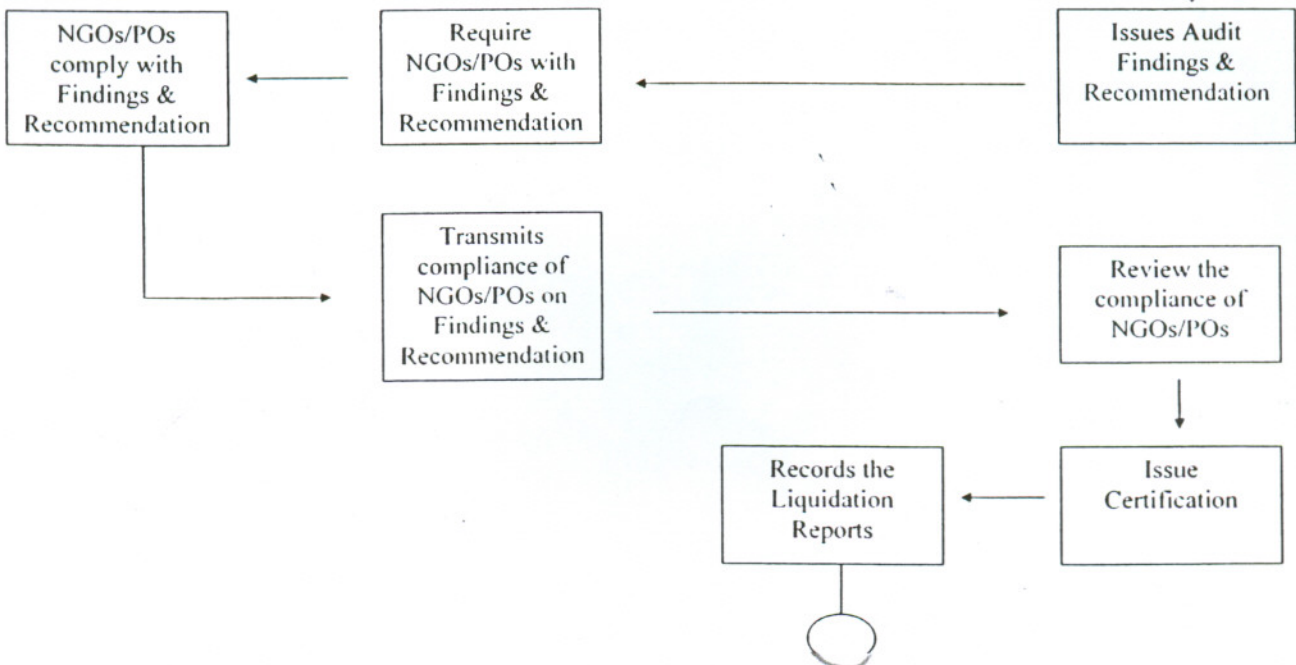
NGOs/POs comply with Findings & Recommendation

Require NGOs/POs with Findings & Recommendation

Issues Audit Findings & Recommendation

Transmits compliance of NGOs/POs on Findings & Recommendation

Review the compliance of NGOs/POs

Records the Liquidation Reports

Issue Certification